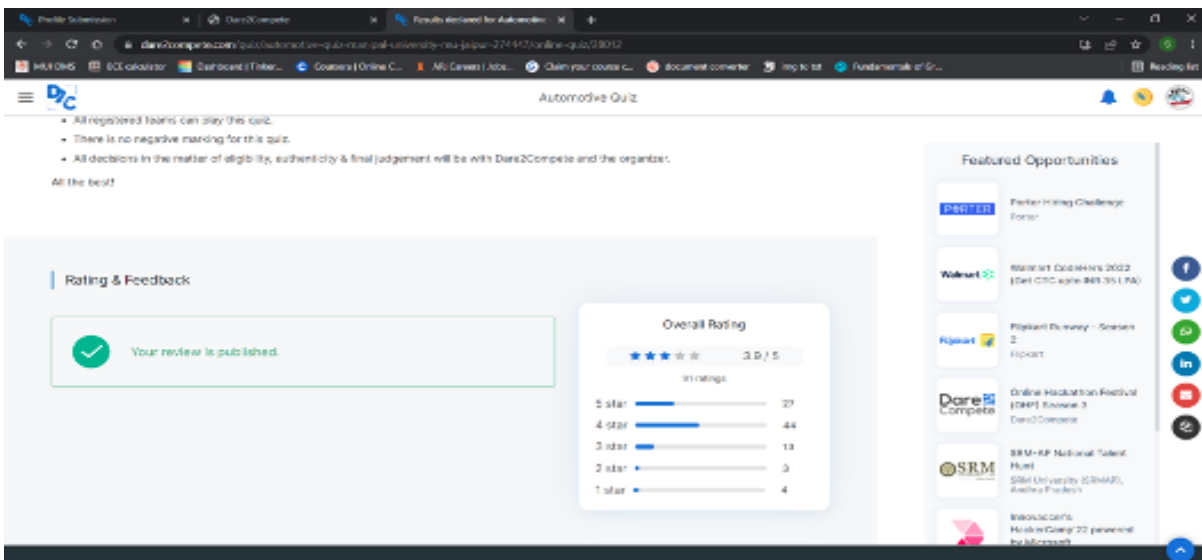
Profile Submission
Dare2Compete
Results declared for Automotive

dare2compete.com/quiz/automotive-quiz-manipal-university-mu-jaipur-274467/online-quiz/28012

MUJ DMS  GCE calculator  Dashboard | Tinker...  Coursera | Online C...  AR Careers | Jobs...  Claim your course c...  document converter  Img to txt  Fundamentals of Gr...  Reading list

D2C
Automotive Quiz

• All registered teams can play this quiz.
• There is no negative marking for this quiz.
• All decisions in the matter of eligibility, authenticity & final judgement will be with Dare2Compete and the organizer.

All the best!

Rating & Feedback

Your review is published.

Overall Rating
3.9 / 5
91 ratings

5 star 27
4 star 44
3 star 13
2 star 3
1 star 4

Featured Opportunities

PORTER
Porter Hiring Challenge
Porter

Walmart
Walmart CodeHers 2022 (Get CTC upto INR 35 LPA)

Flipkart
Flipkart Runway - Season 2
Flipkart

Dare2Compete
Online Hackathon Festival (OHF) Season 3
Dare2Compete

SRM
SRM-AP National Talent Hunt
SRM University (SRMAP), Andhra Pradesh

Innovacción HackerGang'22 powered by Microsoft